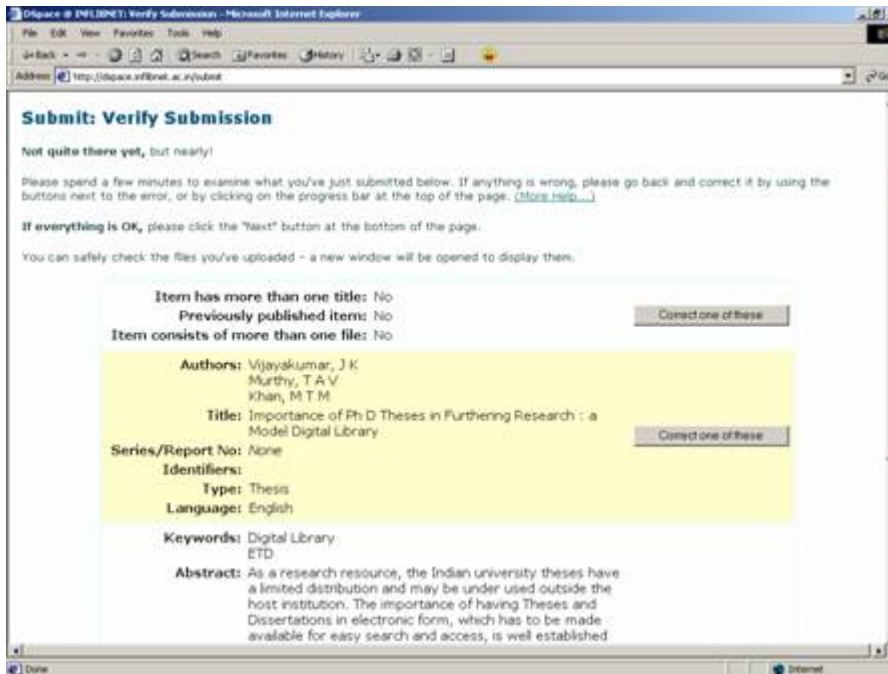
DSpace @ INFLIBNET: Verify Submission - Microsoft Internet Explorer

File Edit View Favorites Tools Help

Back Search Favorites History

Address http://dspace.inflibnet.ac.in/submit

Submit: Verify Submission

Not quite there yet, but nearly!

Please spend a few minutes to examine what you've just submitted below. If anything is wrong, please go back and correct it by using the buttons next to the error, or by clicking on the progress bar at the top of the page. (More Help...)

If everything is OK, please click the "Next" button at the bottom of the page.

You can safely check the files you've uploaded - a new window will be opened to display them.

Item has more than one title: No
Previously published item: No
Item consists of more than one file: No

Correct one of these

Authors: Vijayakumar, J K
Murthy, T A V
Khan, M T M
Title: Importance of Ph D Theses in Furthering Research : a Model Digital Library
Series/Report No: None
Identifiers:
Type: Thesis
Language: English

Correct one of these

Keywords: Digital Library
ETD
Abstract: As a research resource, the Indian university theses have a limited distribution and may be under used outside the host institution. The importance of having Theses and Dissertations in electronic form, which has to be made available for easy search and access, is well established

Done

Internet